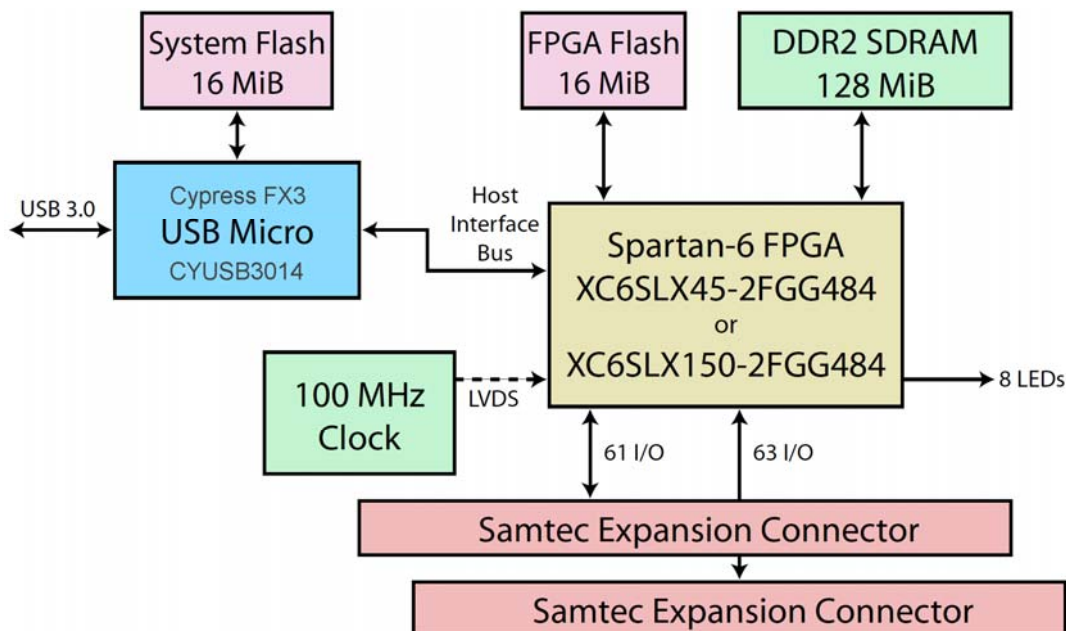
System Flash
16 MiB

FPGA Flash
16 MiB

DDR2 SDRAM
128 MiB

USB 3.0

Cypress FX3
USB Micro
CYUSB3014

Host
Interface
Bus

Spartan-6 FPGA
XC6SLX45-2FGG484
or
XC6SLX150-2FGG484

100 MHz
Clock

LVDS

8 LEDs

61 I/O

63 I/O

Samtec Expansion Connector

Samtec Expansion Connector